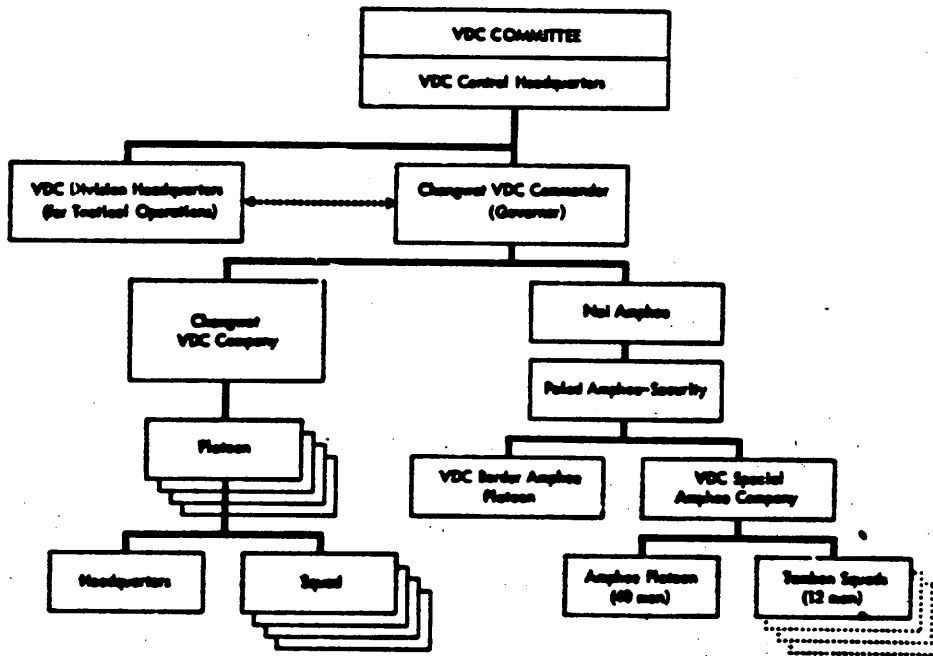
VDC COMMITTEE

VDC Central Headquarters

VDC Division Headquarters (for Tactical Operations)

Changwat VDC Commander (Governor)

Changwat VDC Company

Nai Amphoe

Palad Amphoe-Security

Platoon

VDC Border Amphoe Platoon

VDC Special Amphoe Company

Headquarters

Squad

Amphoe Platoon (40 men)

Tambon Squads (12 men)